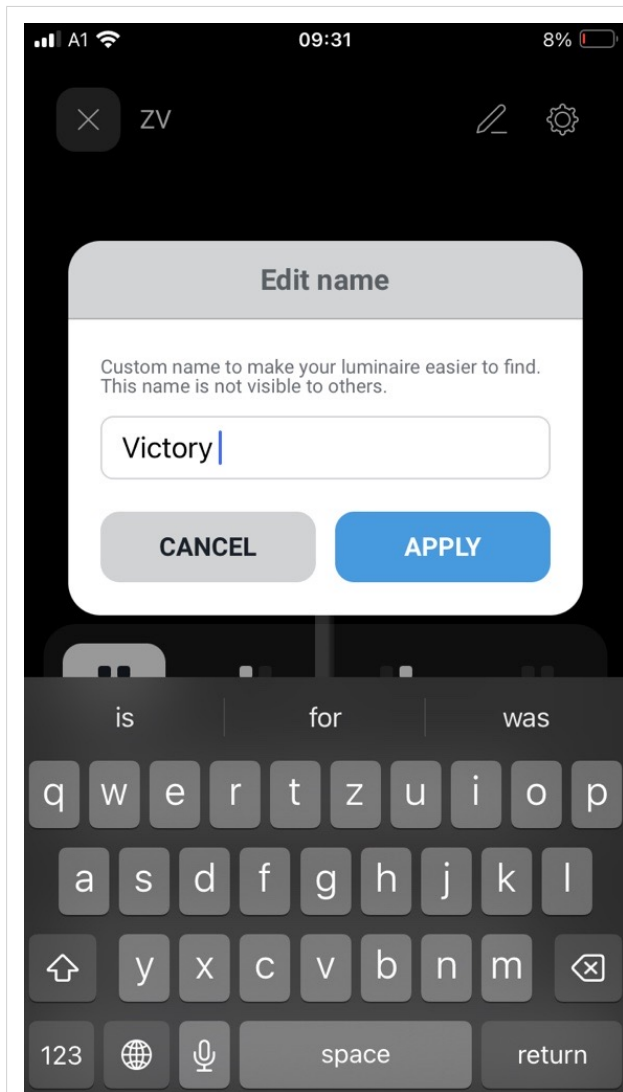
A1 09:31 8%

ZV

Edit name

Custom name to make your luminaire easier to find. This name is not visible to others.

Victory

CANCEL APPLY

is for was

q w e r t z u i o p
a s d f g h j k l
y x c v b n m
123 space return